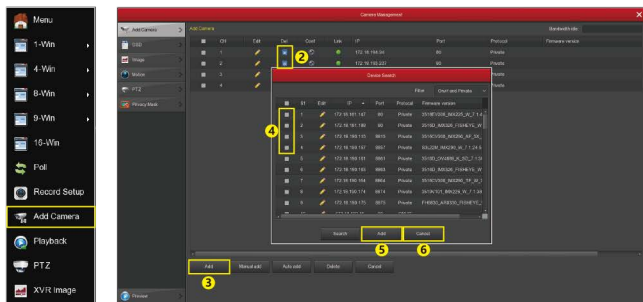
Menu

1-Win

4-Win

8-Win

9-Win

16-Win

Poll

Record Setup

Add Camera

Playback

PTZ

XVR Image

Camera Management

Add Camera

OSD

Image

Motion

PTZ

Privacy Mask

Add Camera

Bandwidth idle

| | CH | Edit | Del | Conf | Link | IP | Port | Protocol | Firmware version |
|---|---|---|---|---|---|---|---|---|---|
| ■ | 1 | | | | | 172.16.194.34 | 80 | Private | |
| ■ | 2 | | | | | 172.16.193.221 | 80 | Private | |
| ■ | 3 | | | | | | | Private | |
| ■ | 4 | | | | | | | Private | |

2

Device Search

Filter Onvif and Private

| ■ | Ch | Edit | IP | Port | Protocol | Firmware version |
|---|---|---|---|---|---|---|
| ■ | 1 | | 172.16.181.147 | 80 | Private | 35182I306_IMX225_W_7.1.4 |
| ■ | 2 | | 172.16.181.180 | 80 | Private | 35182_IMX225_FISHEYE_W |
| ■ | 3 | | 172.16.193.115 | 8015 | Private | 35183I306_IMX290_WF_SE_ |
| ■ | 4 | | 172.16.193.197 | 8067 | Private | 69LZ08_IMX290_W_7.1.24.6 |
| ■ | 5 | | 172.16.193.151 | 8061 | Private | 35183_OV4689_W_SE_7.1.3 |
| ■ | 6 | | 172.16.193.169 | 8063 | Private | 35182I306_IMX225_FISHEYE_W |
| ■ | 7 | | 172.16.193.184 | 8064 | Private | 35183I306_IMX290_TF_W_7 |
| ■ | 8 | | 172.16.193.174 | 8074 | Private | 2A1N7501_IMX226_W_7.1.24 |
| ■ | 9 | | 172.16.193.175 | 8073 | Private | FH8856_AR0330_FISHEYE_ |

4

Search

Add

Cancel

5

6

Add

Manual add

Auto add

Delete

Cancel

3

Preview